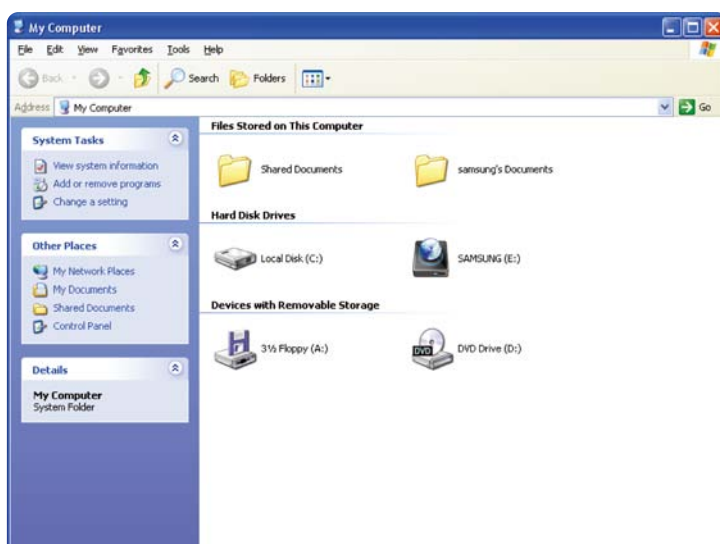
My Computer

File Edit View Favorites Tools Help

Back Search Folders

Address My Computer Go

System Tasks

View system information
Add or remove programs
Change a setting

Other Places

My Network Places
My Documents
Shared Documents
Control Panel

Details

My Computer
System Folder

Files Stored on This Computer

Shared Documents
samsung's Documents

Hard Disk Drives

Local Disk (C:)
SAMSUNG (E:)

Devices with Removable Storage

3½ Floppy (A:)
DVD
DVD Drive (D:)